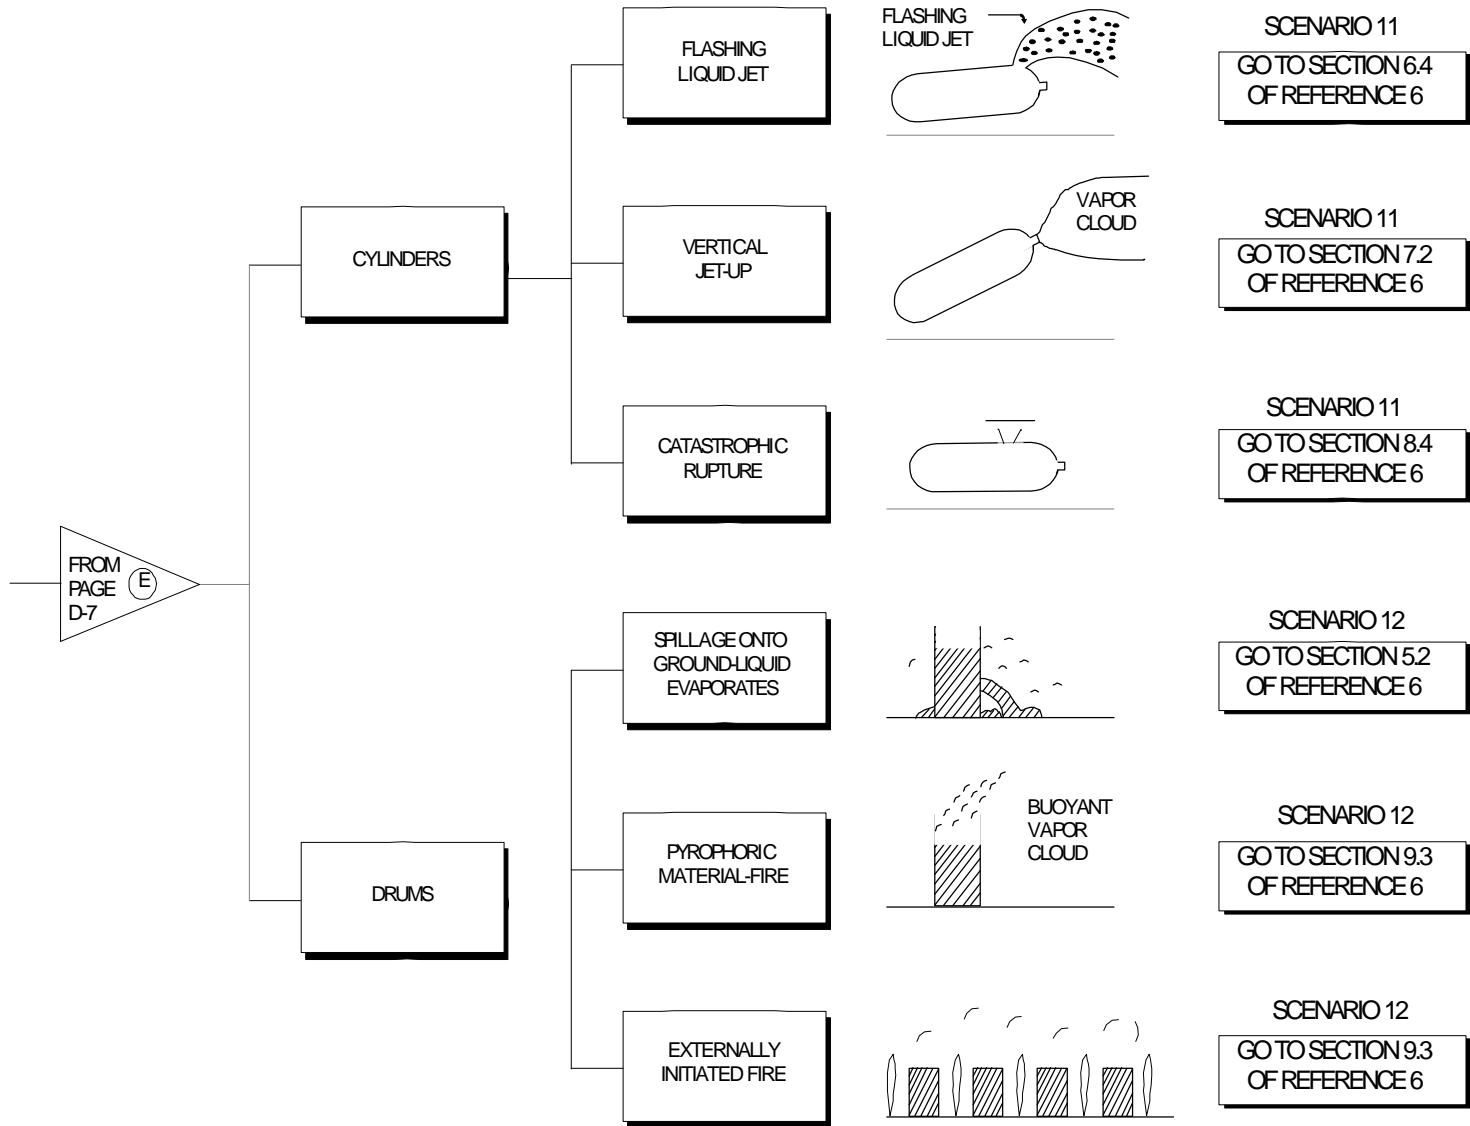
FROM PAGE D-7 E

CYLINDERS

FLASHING LIQUID JET

FLASHING LIQUID JET

SCENARIO 11

GO TO SECTION 6.4 OF REFERENCE 6

VERTICAL JET-UP

VAPOR CLOUD

SCENARIO 11

GO TO SECTION 7.2 OF REFERENCE 6

CATASTROPHIC RUPTURE

SCENARIO 11

GO TO SECTION 8.4 OF REFERENCE 6

DRUMS

SPILLAGE ONTO GROUND-LIQUID EVAPORATES

SCENARIO 12

GO TO SECTION 5.2 OF REFERENCE 6

PYROPHORIC MATERIAL-FIRE

BUOYANT VAPOR CLOUD

SCENARIO 12

GO TO SECTION 9.3 OF REFERENCE 6

EXTERNALLY INITIATED FIRE

SCENARIO 12

GO TO SECTION 9.3 OF REFERENCE 6